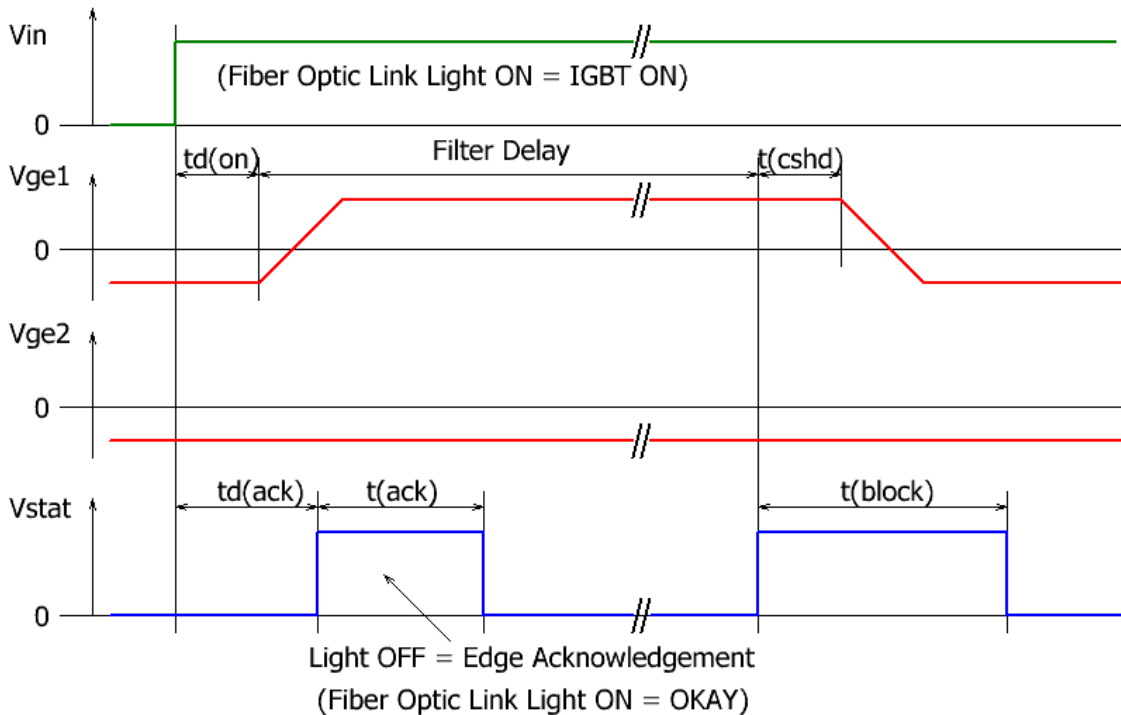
Vin

(Fiber Optic Link Light ON = IGBT ON)

0

td(on)

Filter Delay

t(cshd)

Vge1

0

Vge2

0

td(ack)

t(ack)

t(block)

Vstat

0

Light OFF = Edge Acknowledgement

(Fiber Optic Link Light ON = OKAY)